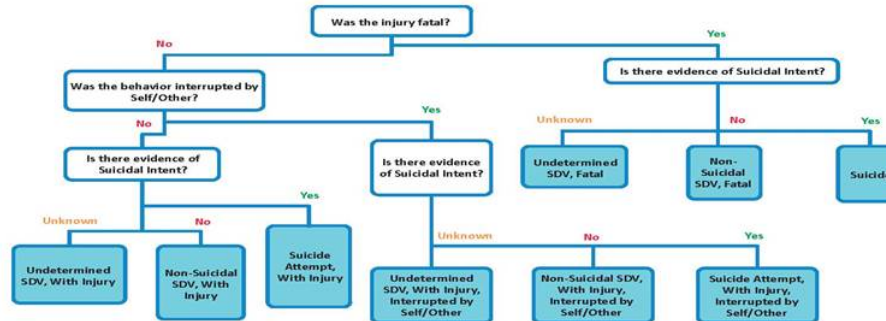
Was the injury fatal?

No

Yes

Was the behavior interrupted by Self/Other?

Is there evidence of Suicidal Intent?

No

Yes

Unknown

No

Yes

Is there evidence of Suicidal Intent?

Is there evidence of Suicidal Intent?

Undetermined SDV, Fatal

Non-Suicidal SDV, Fatal

Suicid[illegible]

Unknown

No

Yes

Undetermined SDV, With Injury

Non-Suicidal SDV, With Injury

Suicide Attempt, With Injury

Unknown

No

Yes

Undetermined SDV, With Injury, Interrupted by Self/Other

Non-Suicidal SDV, With Injury, Interrupted by Self/Other

Suicide Attempt, With Injury, Interrupted by Self/Other